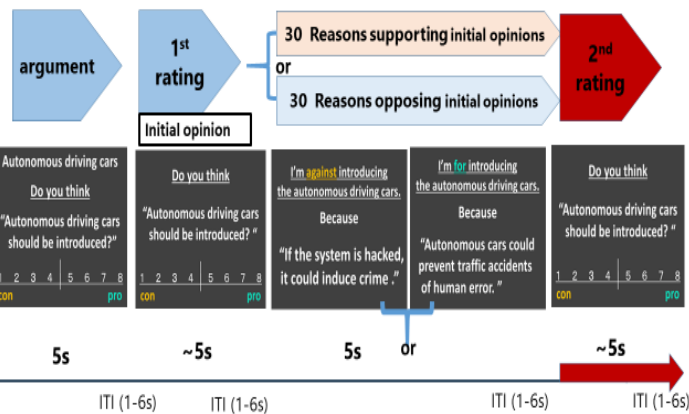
argument

1$^{st}$ rating

Initial opinion

30 Reasons supporting initial opinions

or

30 Reasons opposing initial opinions

2$^{nd}$ rating

Autonomous driving cars

Do you think

"Autonomous driving cars should be introduced?"

1 2 3 4 5 6 7 8

con pro

Do you think

"Autonomous driving cars should be introduced? "

1 2 3 4 5 6 7 8

con pro

I'm against introducing the autonomous driving cars.

Because

"If the system is hacked, it could induce crime ."

I'm for introducing the autonomous driving cars.

Because

"Autonomous cars could prevent traffic accidents of human error. "

Do you think

"Autonomous driving cars should be introduced? "

1 2 3 4 5 6 7 8

con pro

5s

~5s

5s

or

~5s

ITI (1-6s)

ITI (1-6s)

ITI (1-6s)

ITI (1-6s)